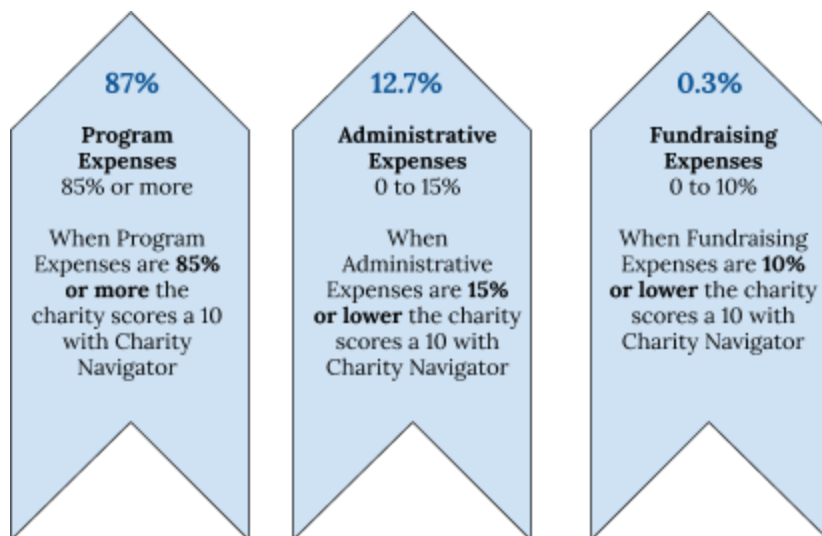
87%

Program Expenses
85% or more

When Program Expenses are 85% or more the charity scores a 10 with Charity Navigator

12.7%

Administrative Expenses
0 to 15%

When Administrative Expenses are 15% or lower the charity scores a 10 with Charity Navigator

0.3%

Fundraising Expenses
0 to 10%

When Fundraising Expenses are 10% or lower the charity scores a 10 with Charity Navigator